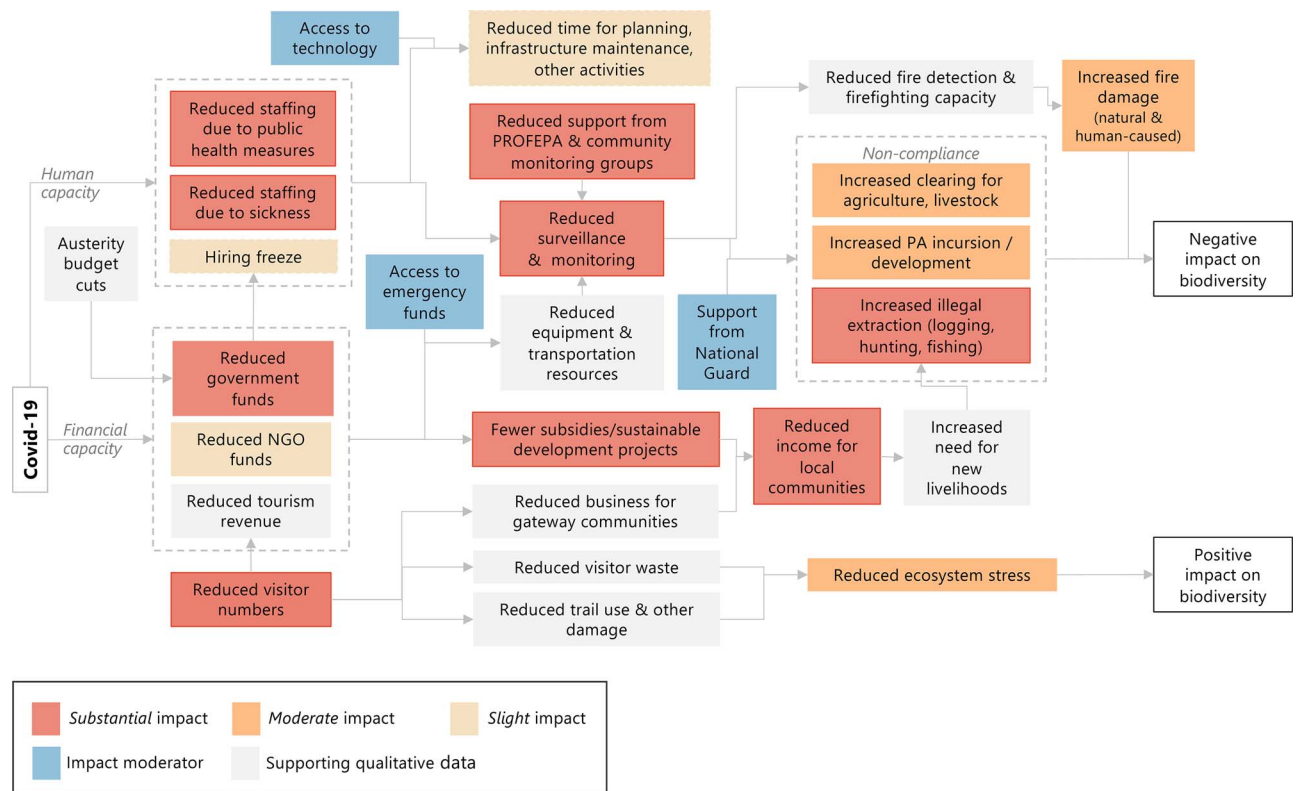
Access to technology

Reduced time for planning, infrastructure maintenance, other activities

Reduced fire detection & firefighting capacity

Increased fire damage (natural & human-caused)

Human capacity

Reduced staffing due to public health measures

Reduced staffing due to sickness

Hiring freeze

Reduced support from PROFEPA & community monitoring groups

Reduced surveillance & monitoring

Non-compliance

Increased clearing for agriculture, livestock

Increased PA incursion / development

Increased illegal extraction (logging, hunting, fishing)

Negative impact on biodiversity

Austerity budget cuts

Access to emergency funds

Reduced equipment & transportation resources

Support from National Guard

Covid-19

Financial capacity

Reduced government funds

Reduced NGO funds

Reduced tourism revenue

Fewer subsidies/sustainable development projects

Reduced income for local communities

Increased need for new livelihoods

Reduced business for gateway communities

Reduced visitor numbers

Reduced visitor waste

Reduced trail use & other damage

Reduced ecosystem stress

Positive impact on biodiversity

*Substantial* impact
*Moderate* impact
*Slight* impact
Impact moderator
Supporting qualitative data